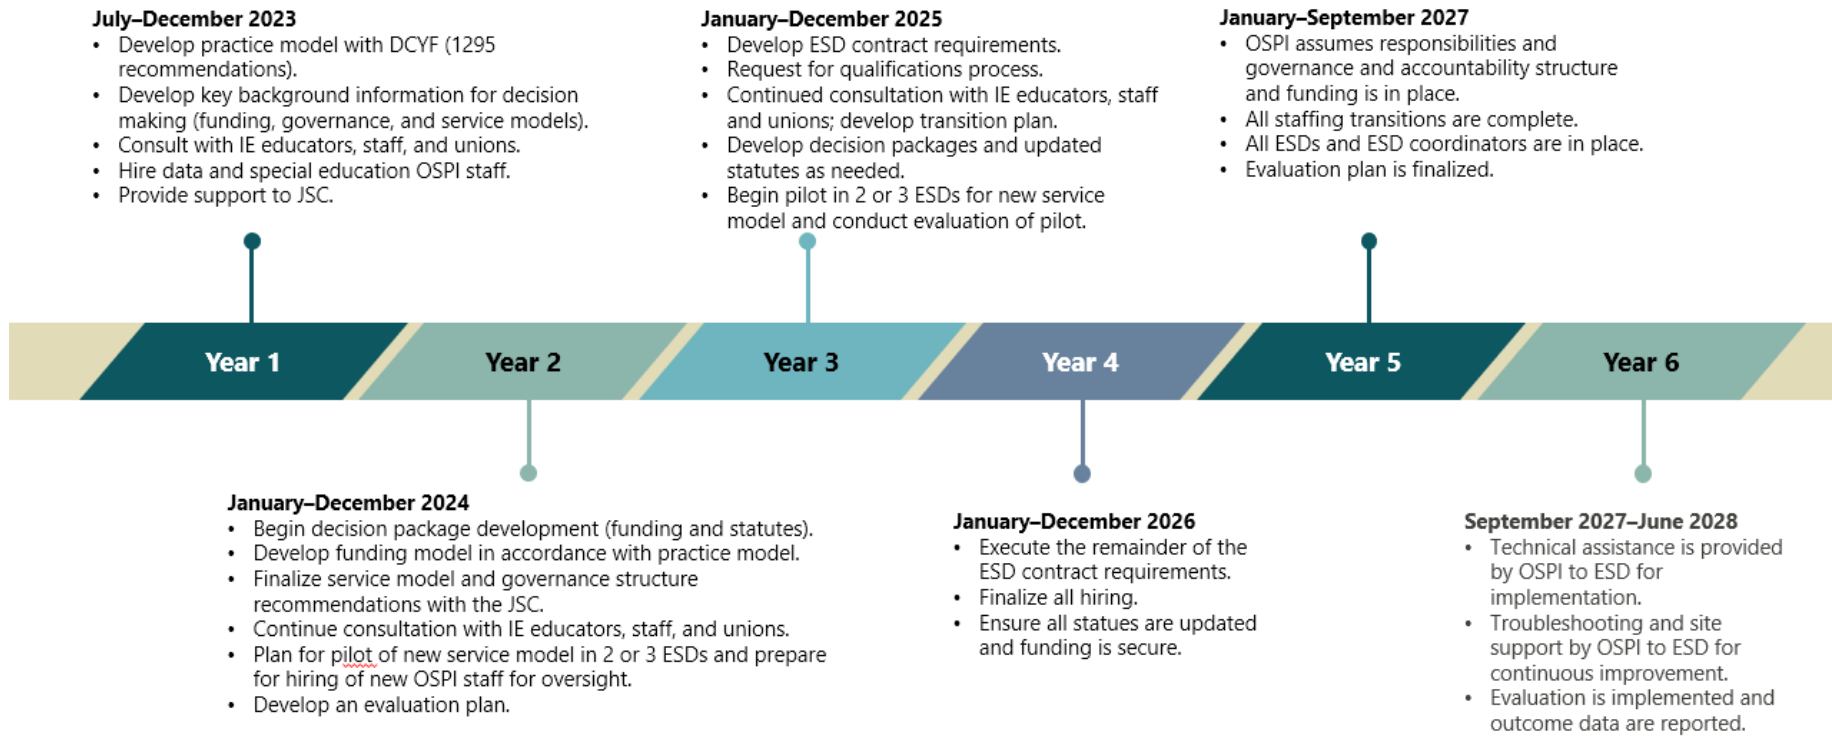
July–December 2023
• Develop practice model with DCYF (1295 recommendations).
• Develop key background information for decision making (funding, governance, and service models).
• Consult with IE educators, staff, and unions.
• Hire data and special education OSPI staff.
• Provide support to JSC.

January–December 2025
• Develop ESD contract requirements.
• Request for qualifications process.
• Continued consultation with IE educators, staff and unions; develop transition plan.
• Develop decision packages and updated statutes as needed.
• Begin pilot in 2 or 3 ESDs for new service model and conduct evaluation of pilot.

January–September 2027
• OSPI assumes responsibilities and governance and accountability structure and funding is in place.
• All staffing transitions are complete.
• All ESDs and ESD coordinators are in place.
• Evaluation plan is finalized.

Year 1

Year 2

Year 3

Year 4

Year 5

Year 6

January–December 2024
• Begin decision package development (funding and statutes).
• Develop funding model in accordance with practice model.
• Finalize service model and governance structure recommendations with the JSC.
• Continue consultation with IE educators, staff, and unions.
• Plan for pilot of new service model in 2 or 3 ESDs and prepare for hiring of new OSPI staff for oversight.
• Develop an evaluation plan.

January–December 2026
• Execute the remainder of the ESD contract requirements.
• Finalize all hiring.
• Ensure all statues are updated and funding is secure.

September 2027–June 2028
• Technical assistance is provided by OSPI to ESD for implementation.
• Troubleshooting and site support by OSPI to ESD for continuous improvement.
• Evaluation is implemented and outcome data are reported.